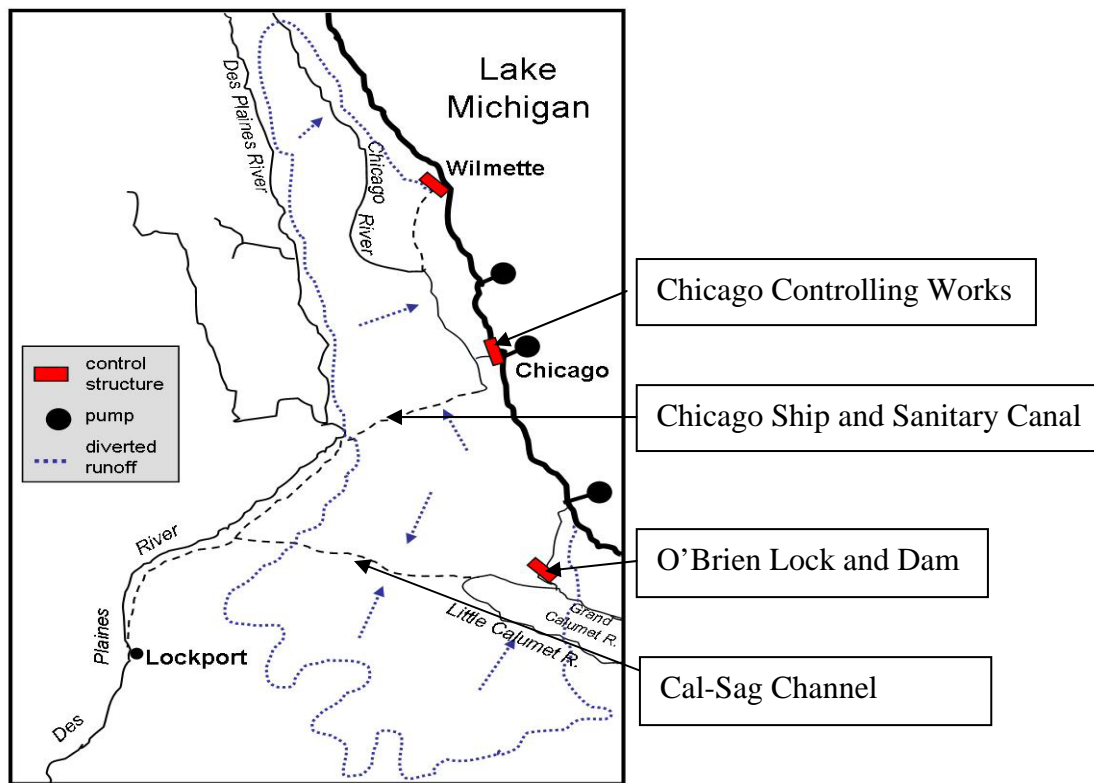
Lake Michigan

Des Plaines River

Chicago River

Wilmette

Chicago Controlling Works

control structure

pump

diverted runoff

Chicago

Chicago Ship and Sanitary Canal

River

O'Brien Lock and Dam

Grand Calumet R.

Little Calumet R.

Plaines

Lockport

Des

Cal-Sag Channel